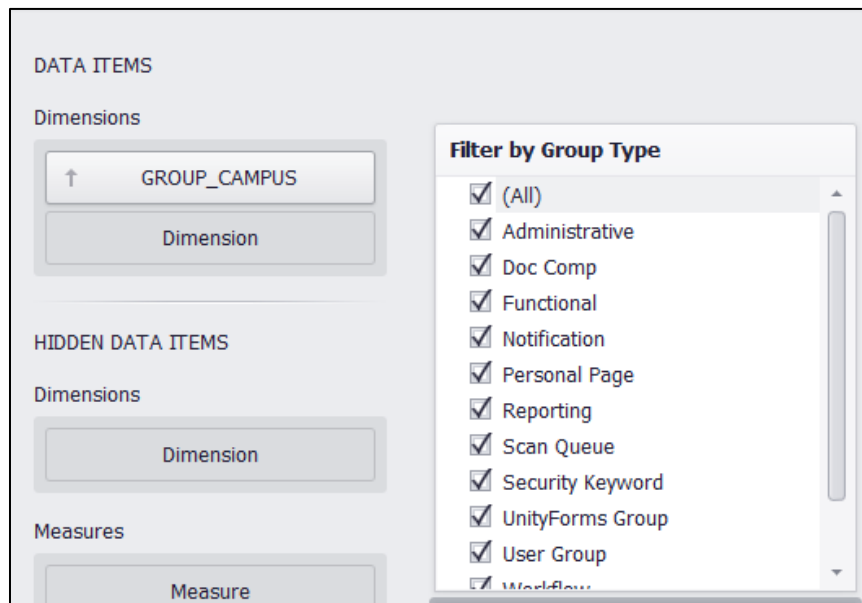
DATA ITEMS

Dimensions

GROUP_CAMPUS

Dimension

HIDDEN DATA ITEMS

Dimensions

Dimension

Measures

Measure

Filter by Group Type

☑ (All)
☑ Administrative
☑ Doc Comp
☑ Functional
☑ Notification
☑ Personal Page
☑ Reporting
☑ Scan Queue
☑ Security Keyword
☑ UnityForms Group
☑ User Group
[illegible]